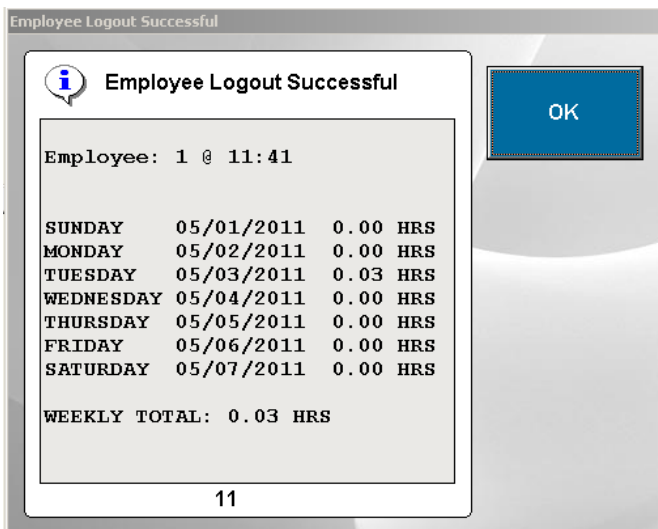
Employee Logout Successful

Employee Logout Successful

OK

Employee: 1 @ 11:41

| | | |
|---|---|---|
| SUNDAY | 05/01/2011 | 0.00 HRS |
| MONDAY | 05/02/2011 | 0.00 HRS |
| TUESDAY | 05/03/2011 | 0.03 HRS |
| WEDNESDAY | 05/04/2011 | 0.00 HRS |
| THURSDAY | 05/05/2011 | 0.00 HRS |
| FRIDAY | 05/06/2011 | 0.00 HRS |
| SATURDAY | 05/07/2011 | 0.00 HRS |

WEEKLY TOTAL: 0.03 HRS

11